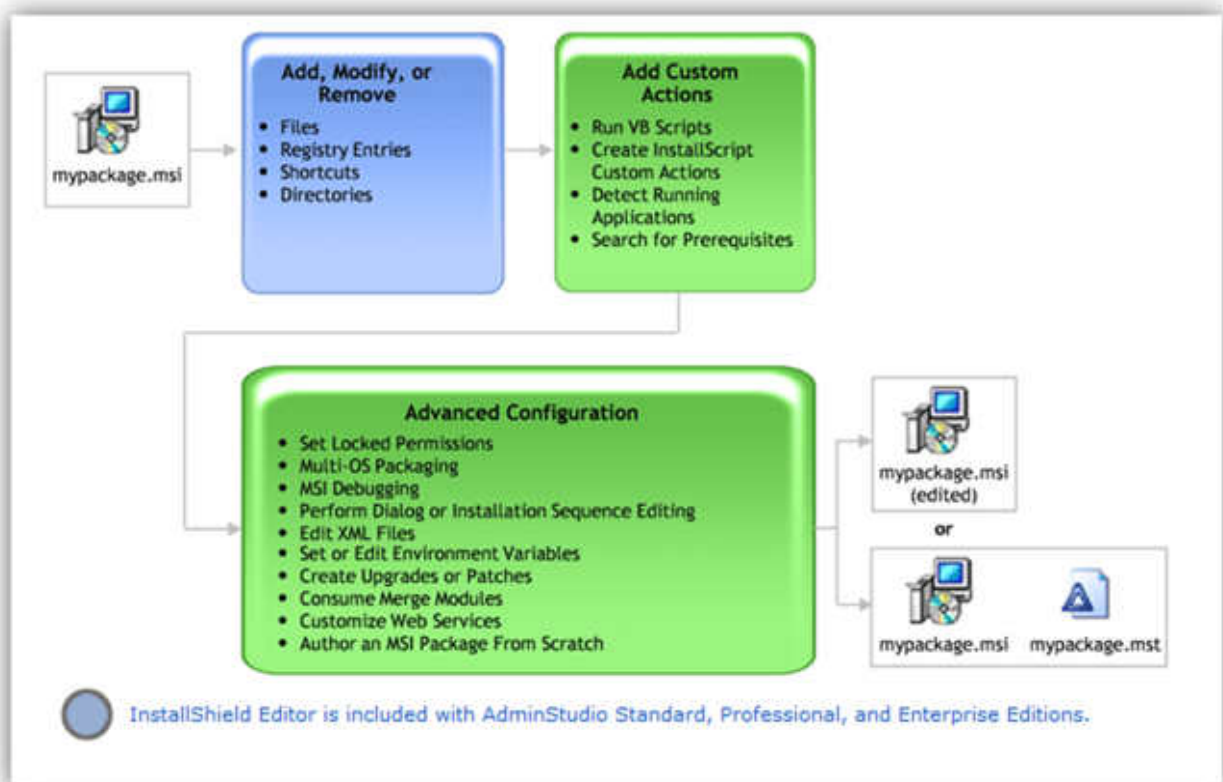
mypackage.msi

Add, Modify, or Remove

- Files
- Registry Entries
- Shortcuts
- Directories

Add Custom Actions

- Run VB Scripts
- Create InstallScript Custom Actions
- Detect Running Applications
- Search for Prerequisites

Advanced Configuration

- Set Locked Permissions
- Multi-OS Packaging
- MSI Debugging
- Perform Dialog or Installation Sequence Editing
- Edit XML Files
- Set or Edit Environment Variables
- Create Upgrades or Patches
- Consume Merge Modules
- Customize Web Services
- Author an MSI Package From Scratch

mypackage.msi (edited)

or

mypackage.msi mypackage.mst

InstallShield Editor is included with AdminStudio Standard, Professional, and Enterprise Editions.